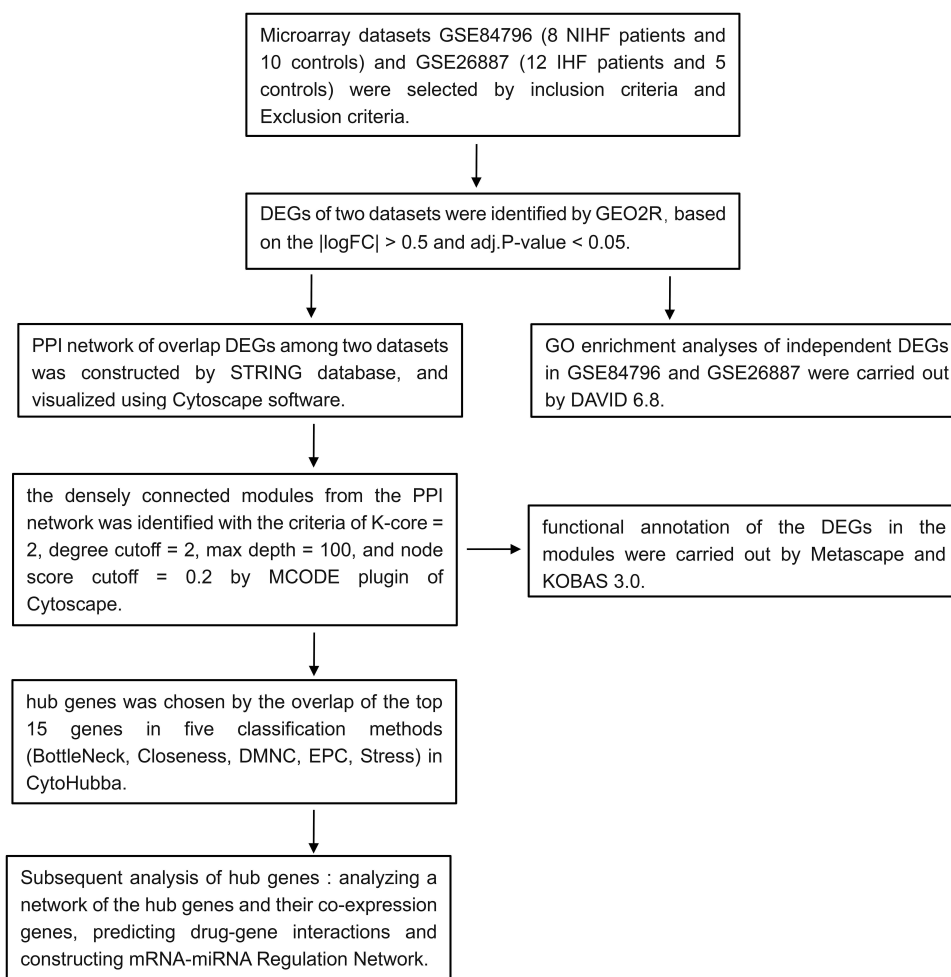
Microarray datasets GSE84796 (8 NIHF patients and 10 controls) and GSE26887 (12 IHF patients and 5 controls) were selected by inclusion criteria and Exclusion criteria.

DEGs of two datasets were identified by GEO2R, based on the |logFC| > 0.5 and adj.P-value < 0.05.

PPI network of overlap DEGs among two datasets was constructed by STRING database, and visualized using Cytoscape software.

GO enrichment analyses of independent DEGs in GSE84796 and GSE26887 were carried out by DAVID 6.8.

the densely connected modules from the PPI network was identified with the criteria of K-core = 2, degree cutoff = 2, max depth = 100, and node score cutoff = 0.2 by MCODE plugin of Cytoscape.

functional annotation of the DEGs in the modules were carried out by Metascape and KOBAS 3.0.

hub genes was chosen by the overlap of the top 15 genes in five classification methods (BottleNeck, Closeness, DMNC, EPC, Stress) in CytoHubba.

Subsequent analysis of hub genes : analyzing a network of the hub genes and their co-expression genes, predicting drug-gene interactions and constructing mRNA-miRNA Regulation Network.